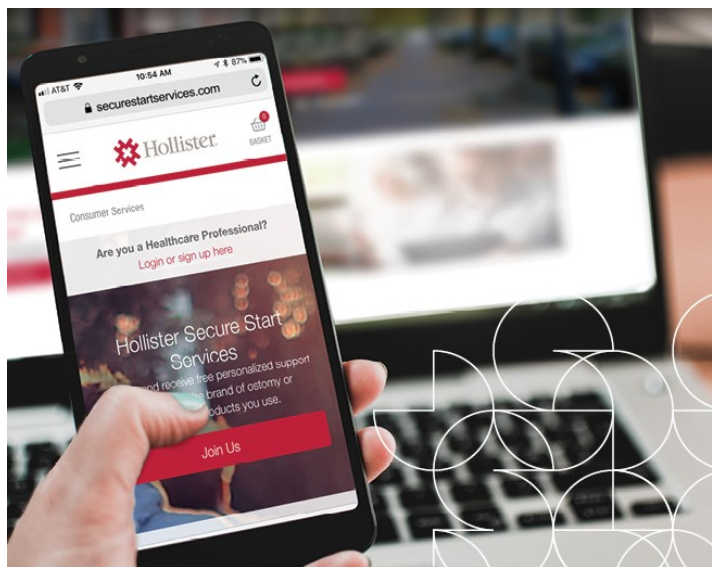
AT&T 10:54 AM 87%

securestartservices.com

Hollister

0
BASKET

Consumer Services

Are you a Healthcare Professional?
Login or sign up here

Hollister Secure Start Services

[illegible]nd receive free personalized support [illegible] brand of ostomy or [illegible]roducts you use.

Join Us